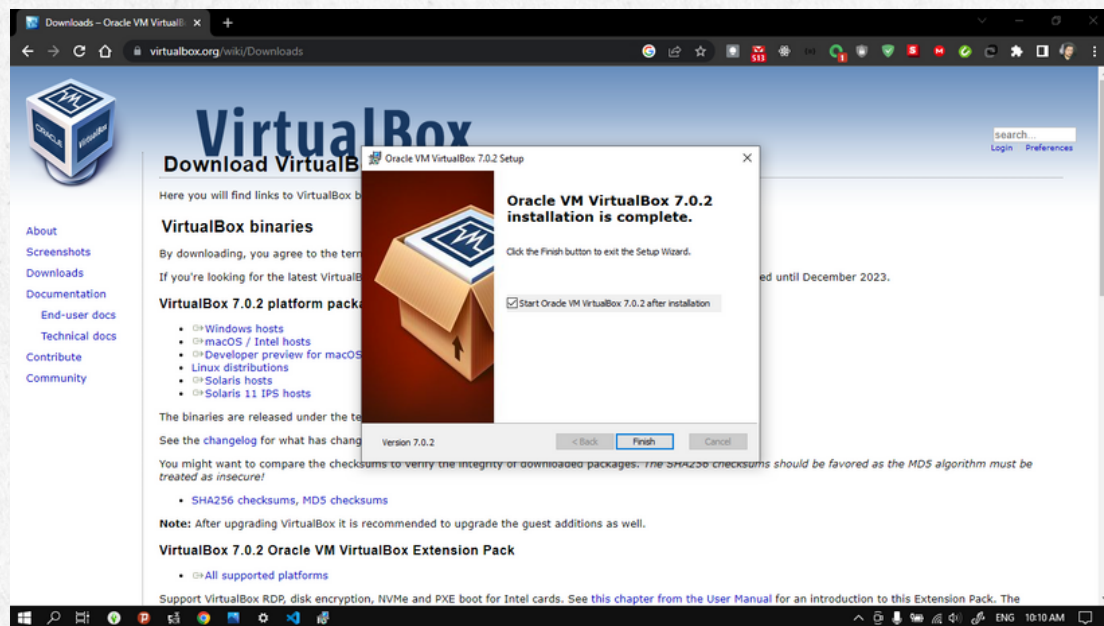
Downloads – Oracle VM VirtualB ×
virtualbox.org/wiki/Downloads

VirtualBox
Download VirtualB

search...
Login Preferences

Here you will find links to VirtualBox b

VirtualBox binaries

By downloading, you agree to the terr

If you're looking for the latest VirtualB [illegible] ed until December 2023.

VirtualBox 7.0.2 platform packa

- Windows hosts
- macOS / Intel hosts
- Developer preview for macOS
- Linux distributions
- Solaris hosts
- Solaris 11 IPS hosts

The binaries are released under the te

See the changelog for what has chang

You might want to compare the checksums to verify the integrity of downloaded packages. The SHA256 checksums should be favored as the MD5 algorithm must be treated as insecure!

- SHA256 checksums, MD5 checksums

Note: After upgrading VirtualBox it is recommended to upgrade the guest additions as well.

VirtualBox 7.0.2 Oracle VM VirtualBox Extension Pack

- All supported platforms

Support VirtualBox RDP, disk encryption, NVMe and PXE boot for Intel cards. See this chapter from the User Manual for an introduction to this Extension Pack. The

About
Screenshots
Downloads
Documentation
End-user docs
Technical docs
Contribute
Community

Oracle VM VirtualBox 7.0.2 Setup ×

Oracle VM VirtualBox 7.0.2 installation is complete.

Click the Finish button to exit the Setup Wizard.

Start Oracle VM VirtualBox 7.0.2 after installation

Version 7.0.2
< Back Finish Cancel

ENG 10:10 AM